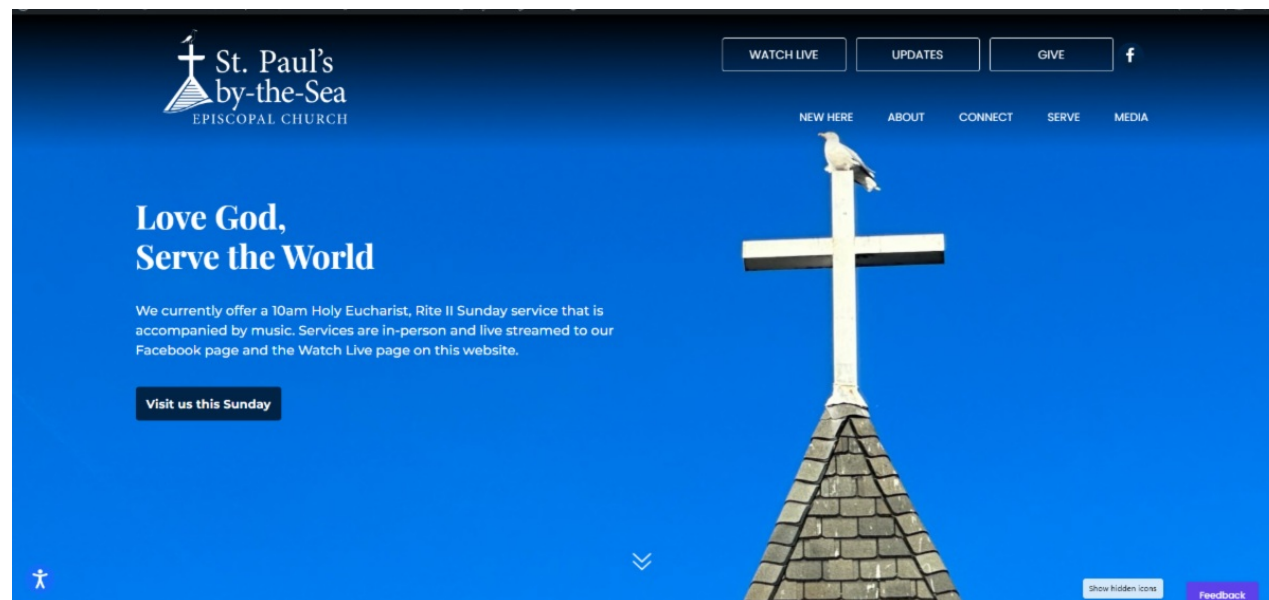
St. Paul's by-the-Sea
EPISCOPAL CHURCH

WATCH LIVE UPDATES GIVE f

NEW HERE ABOUT CONNECT SERVE MEDIA

Love God,
Serve the World

We currently offer a 10am Holy Eucharist, Rite II Sunday service that is accompanied by music. Services are in-person and live streamed to our Facebook page and the Watch Live page on this website.

Visit us this Sunday

Show hidden icons

Feedback